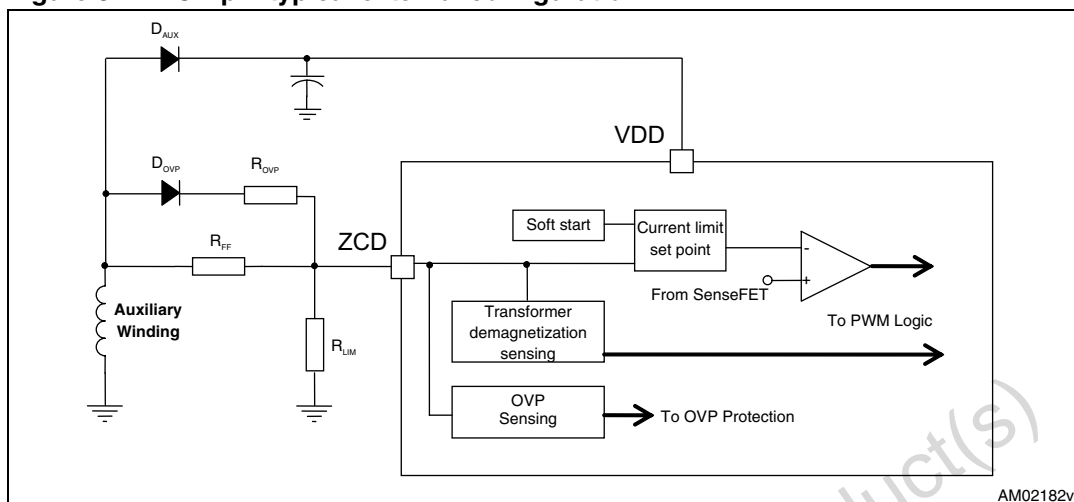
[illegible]

$D_{AUX}$

VDD

$D_{OVP}$

$R_{OVP}$

$R_{FF}$

ZCD

Soft start

Current limit set point

-

+

From SenseFET

Auxiliary Winding

Transformer demagnetization sensing

To PWM Logic

$R_{LIM}$

OVP Sensing

To OVP Protection

AM02182v

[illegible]uct(s)